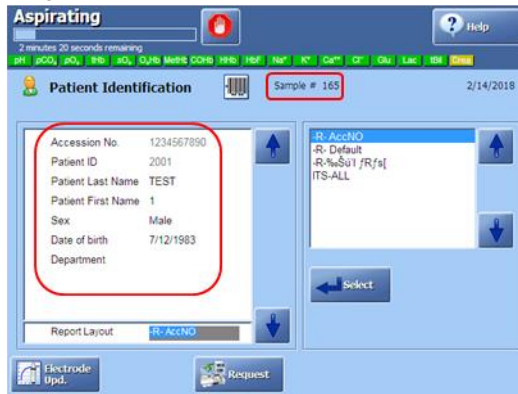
Aspirating

2 minutes 20 seconds remaining

pH pCO$_2$ pO$_2$ tHb sO$_2$ O$_2$Hb MetHb COHb HHb HbF Na$^+$ K$^+$ Ca$^{++}$ Cl$^-$ Glu Lac tBil Crea

Help

Patient Identification

Sample # 165

2/14/2018

| | |
|---|---|
| Accession No. | 1234567890 |
| Patient ID | 2001 |
| Patient Last Name | TEST |
| Patient First Name | 1 |
| Sex | Male |
| Date of birth | 7/12/1983 |
| Department | |

Report Layout -R- AccNO

-R- AccNO
-R- Default
-R-‰Šü'l ƒRƒs[
ITS-ALL

Select

Electrode Upd.

Request